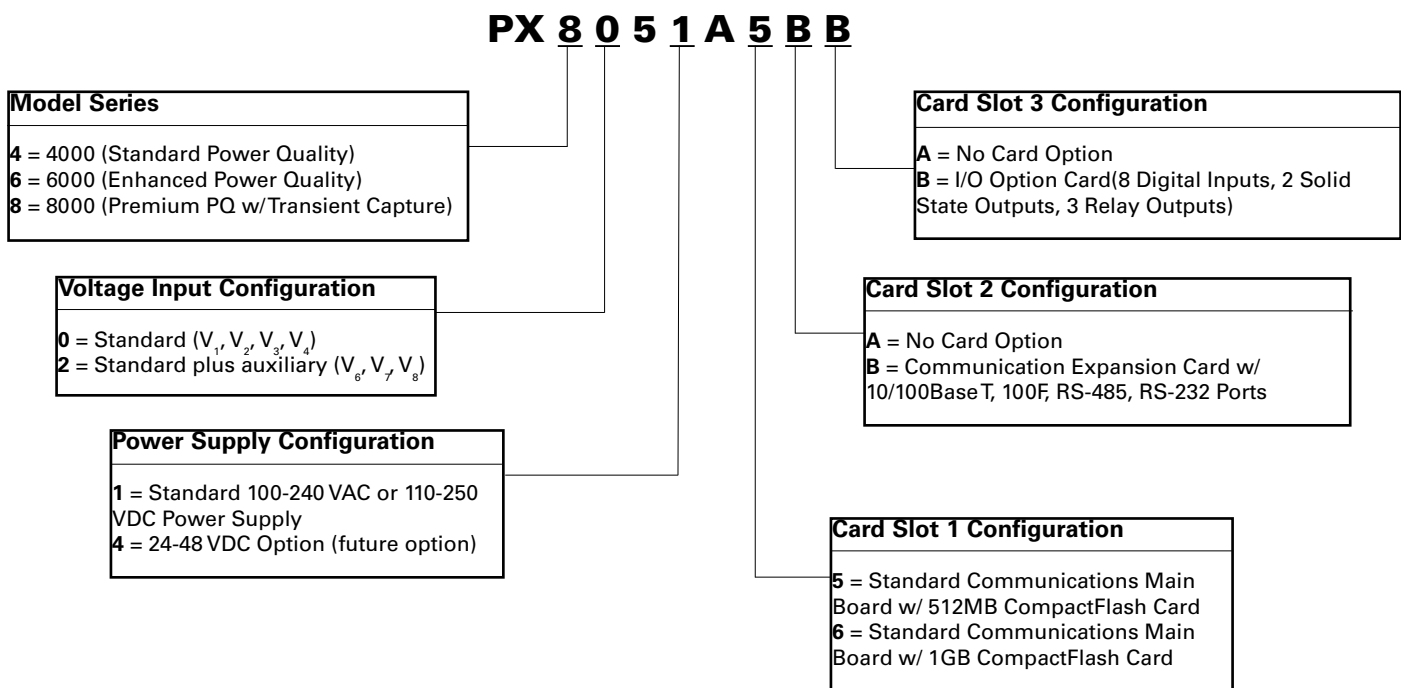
PX 8 0 5 1 A 5 B B

Model Series

4 = 4000 (Standard Power Quality)
6 = 6000 (Enhanced Power Quality)
8 = 8000 (Premium PQ w/Transient Capture)

Voltage Input Configuration

0 = Standard ($V_1$, $V_2$, $V_3$, $V_4$)
2 = Standard plus auxiliary ($V_6$, $V_7$, $V_8$)

Power Supply Configuration

1 = Standard 100-240 VAC or 110-250 VDC Power Supply
4 = 24-48 VDC Option (future option)

Card Slot 3 Configuration

A = No Card Option
B = I/O Option Card(8 Digital Inputs, 2 Solid State Outputs, 3 Relay Outputs)

Card Slot 2 Configuration

A = No Card Option
B = Communication Expansion Card w/ 10/100BaseT, 100F, RS-485, RS-232 Ports

Card Slot 1 Configuration

5 = Standard Communications Main Board w/ 512MB CompactFlash Card
6 = Standard Communications Main Board w/ 1GB CompactFlash Card